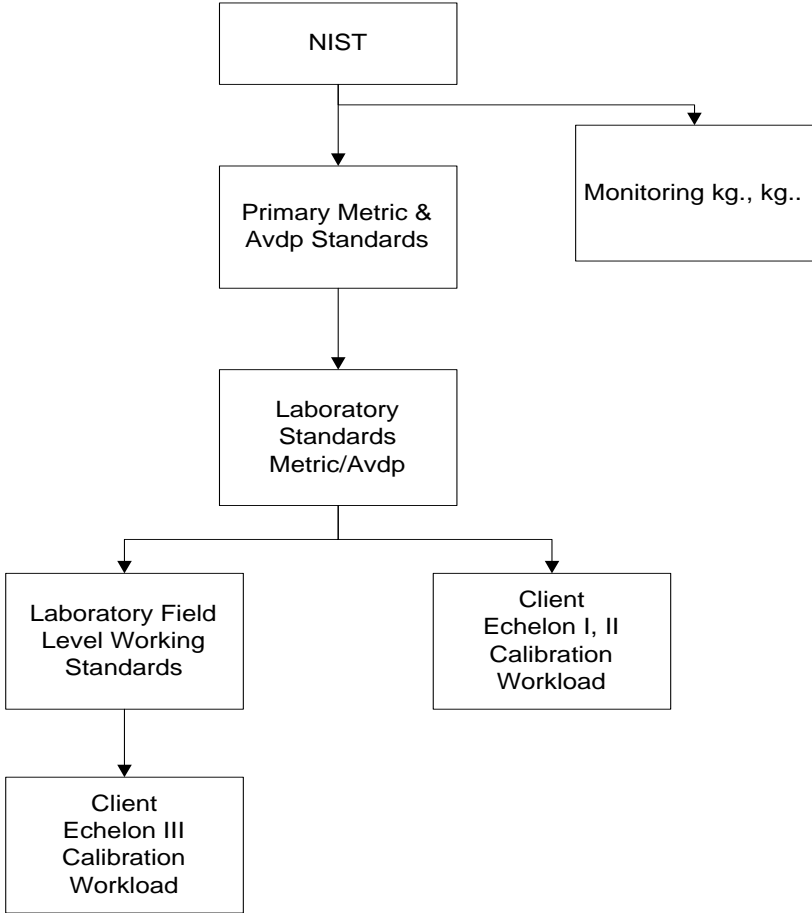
NIST

Primary Metric & Avdp Standards

Monitoring kg., kg..

Laboratory Standards Metric/Avdp

Laboratory Field Level Working Standards

Client Echelon I, II Calibration Workload

Client Echelon III Calibration Workload